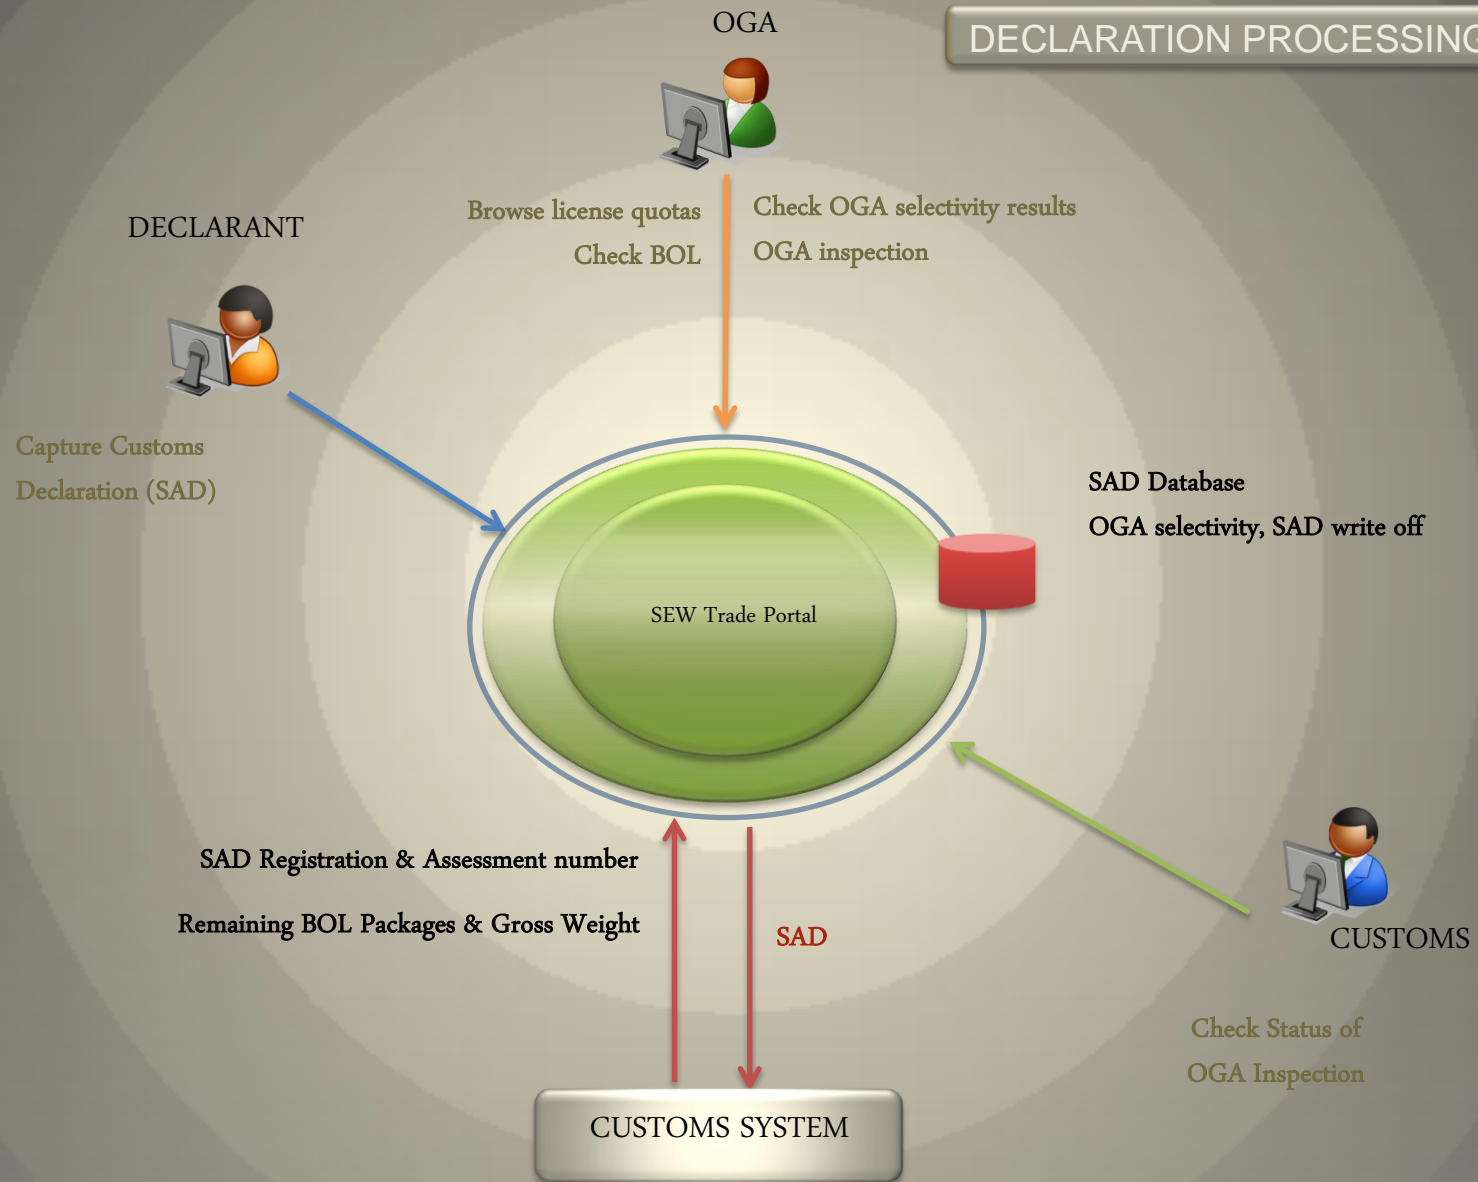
DECLARATION PROCESSING

OGA

Browse license quotas

Check BOL

Check OGA selectivity results

OGA inspection

DECLARANT

Capture Customs Declaration (SAD)

SAD Database

OGA selectivity, SAD write off

SEW Trade Portal

SAD Registration & Assessment number

Remaining BOL Packages & Gross Weight

SAD

CUSTOMS

Check Status of OGA Inspection

CUSTOMS SYSTEM